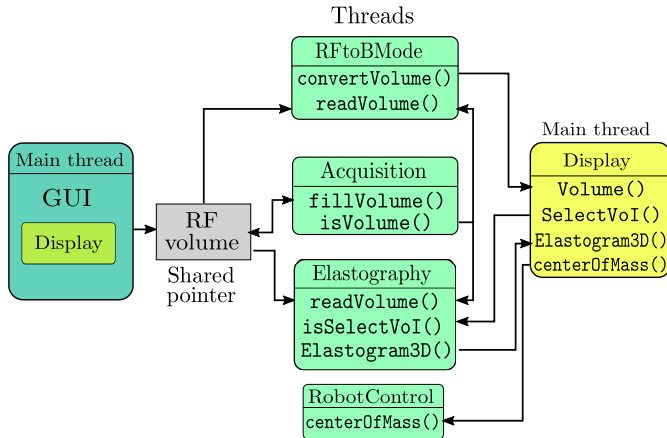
Threads

Main thread

GUI

Display

RF volume

Shared pointer

RFtoBMode

convertVolume()

readVolume()

Acquisition

fillVolume()

isVolume()

Elastography

readVolume()

isSelectVoI()

Elastogram3D()

RobotControl

centerOfMass()

Main thread

Display

Volume()

SelectVoI()

Elastogram3D()

centerOfMass()